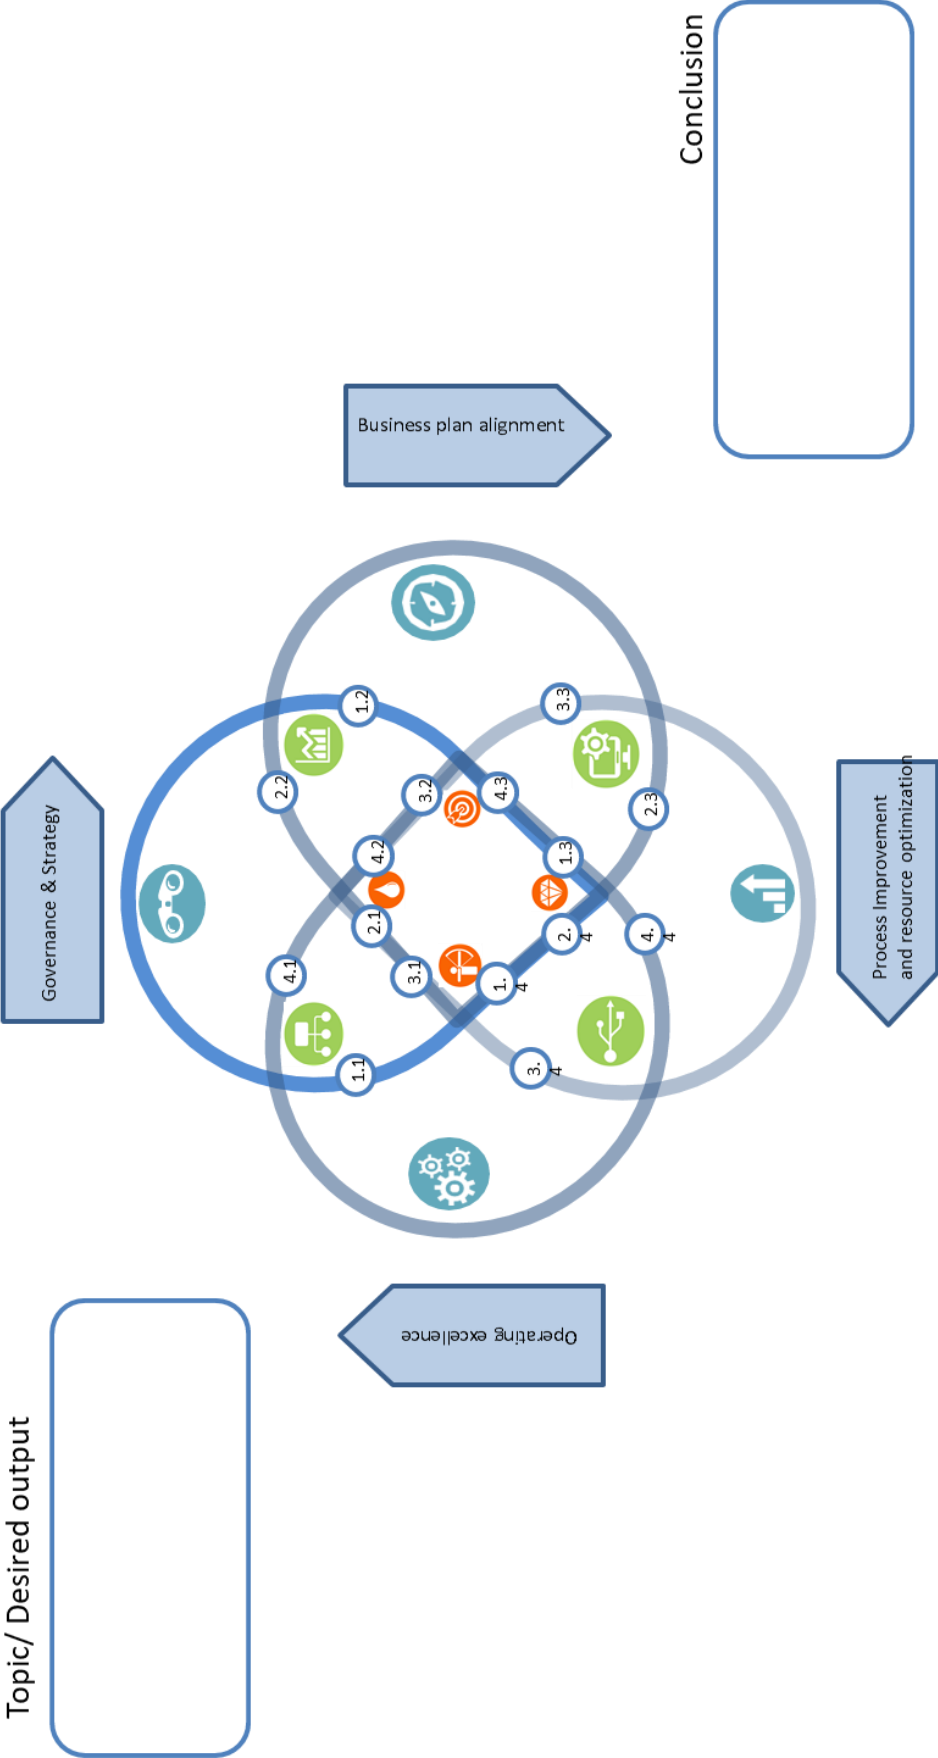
Conclusion

Business plan alignment

Governance & Strategy

Process Improvement and resource optimization

Operating excellence

Topic/ Desired output

1.2
2.2
3.3
4.3
3.2
2.3
4.2
1.3
2.1
2.4
4.4
4.1
3.1
1.4
1.1
3.4